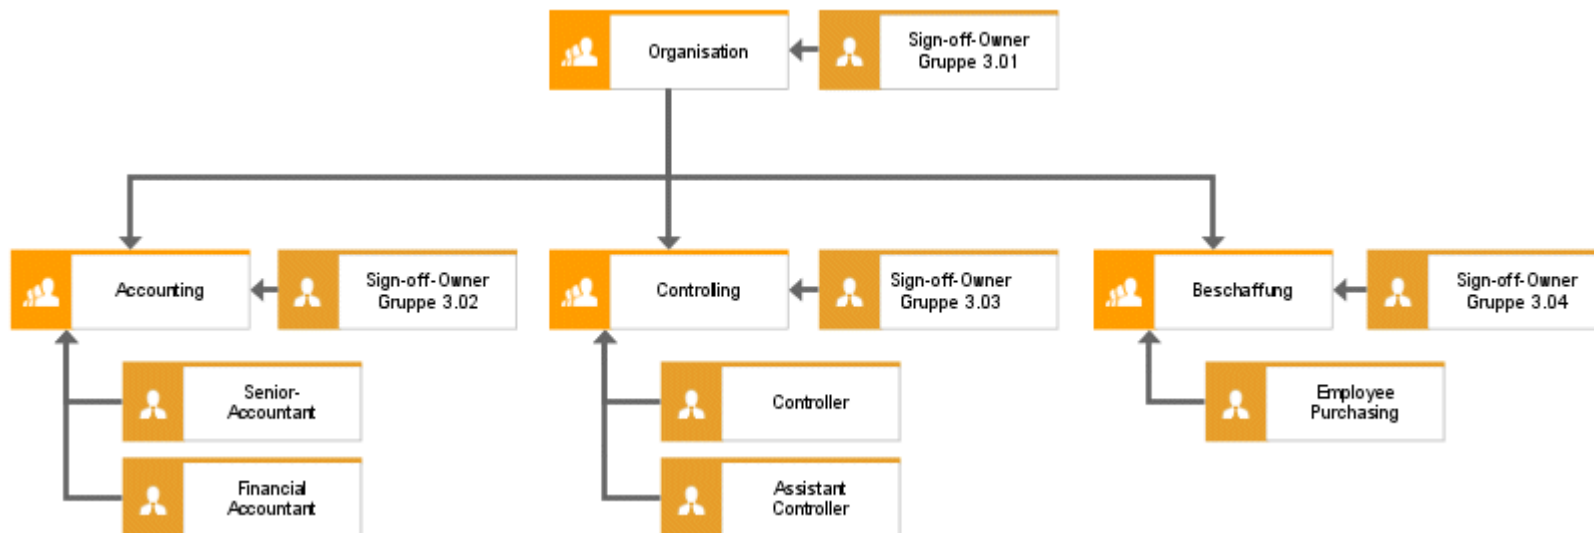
Organisation

Sign-off-Owner Gruppe 3.01

Accounting

Sign-off-Owner Gruppe 3.02

Controling

Sign-off-Owner Gruppe 3.03

Beschaffung

Sign-off-Owner Gruppe 3.04

Senior-Accountant

Financial Accountant

Controller

Assistant Controller

Employee Purchasing